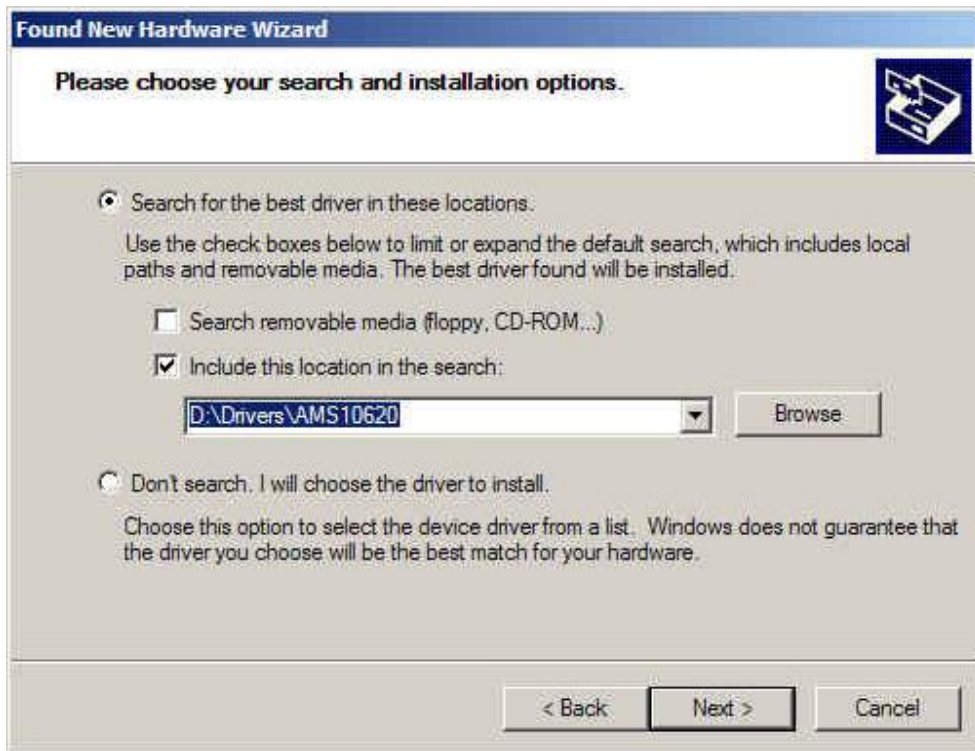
Found New Hardware Wizard

Please choose your search and installation options.

Search for the best driver in these locations.

Use the check boxes below to limit or expand the default search, which includes local paths and removable media. The best driver found will be installed.

Search removable media (floppy, CD-ROM...)

Include this location in the search:

D:\Drivers\AMS10620

Browse

Don't search. I will choose the driver to install.

Choose this option to select the device driver from a list. Windows does not guarantee that the driver you choose will be the best match for your hardware.

< Back

Next >

Cancel